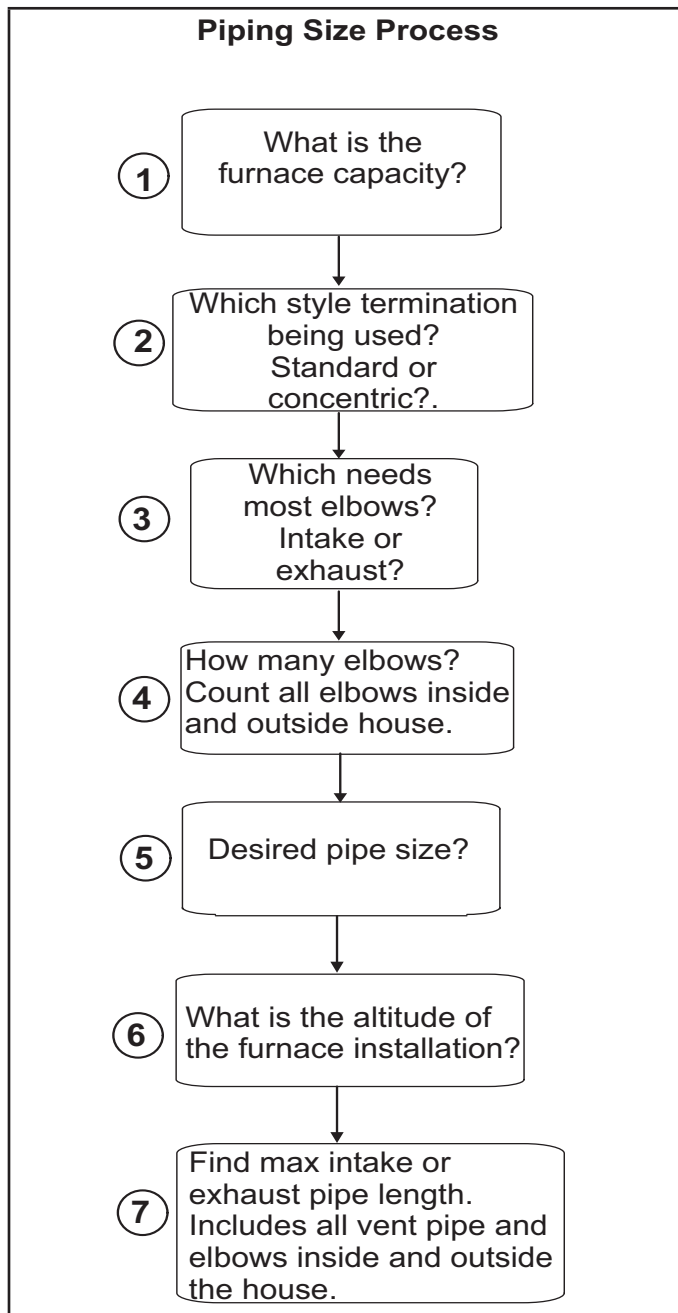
Piping Size Process

1
What is the furnace capacity?

2
Which style termination being used? Standard or concentric?.

3
Which needs most elbows? Intake or exhaust?

4
How many elbows? Count all elbows inside and outside house.

5
Desired pipe size?

6
What is the altitude of the furnace installation?

7
Find max intake or exhaust pipe length. Includes all vent pipe and elbows inside and outside the house.